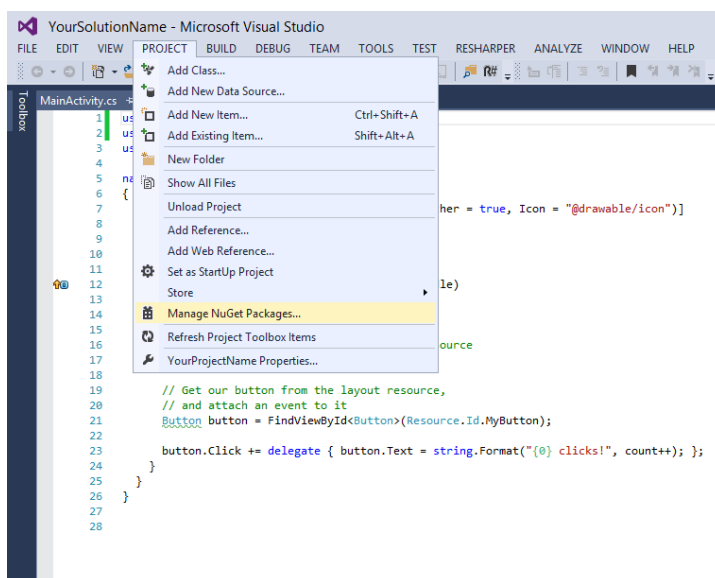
YourSolutionName - Microsoft Visual Studio

FILE EDIT VIEW PROJECT BUILD DEBUG TEAM TOOLS TEST RESHARPER ANALYZE WINDOW HELP

Toolbox

MainActivity.cs

Add Class...
Add New Data Source...
Add New Item... Ctrl+Shift+A
Add Existing Item... Shift+Alt+A
New Folder
Show All Files
Unload Project
Add Reference...
Add Web Reference...
Set as StartUp Project
Store
Manage NuGet Packages...
Refresh Project Toolbox Items
YourProjectName Properties...

1 us
2 us
3 us
4
5 na
6 {
7 her = true, Icon = "@drawable/icon")]
8
9
10
11
12 le)
13
14
15
16 ource
17
18
19 // Get our button from the layout resource,
20 // and attach an event to it
21 Button button = FindViewById<Button>(Resource.Id.MyButton);
22
23 button.Click += delegate { button.Text = string.Format("{0} clicks!", count++); };
24 }
25 }
26 }
27
28